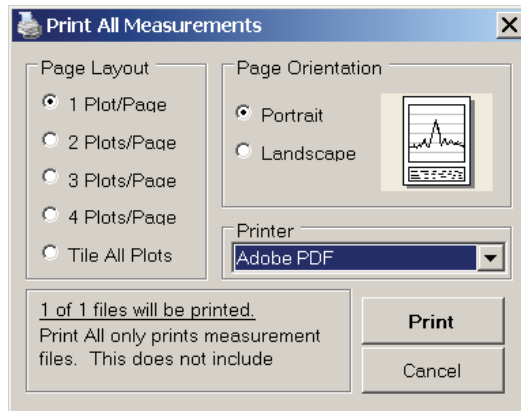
Print All Measurements

X

Page Layout

1 Plot/Page

2 Plots/Page

3 Plots/Page

4 Plots/Page

Tile All Plots

Page Orientation

Portrait

Landscape

Printer

Adobe PDF

1 of 1 files will be printed.

Print All only prints measurement files. This does not include

Print

Cancel